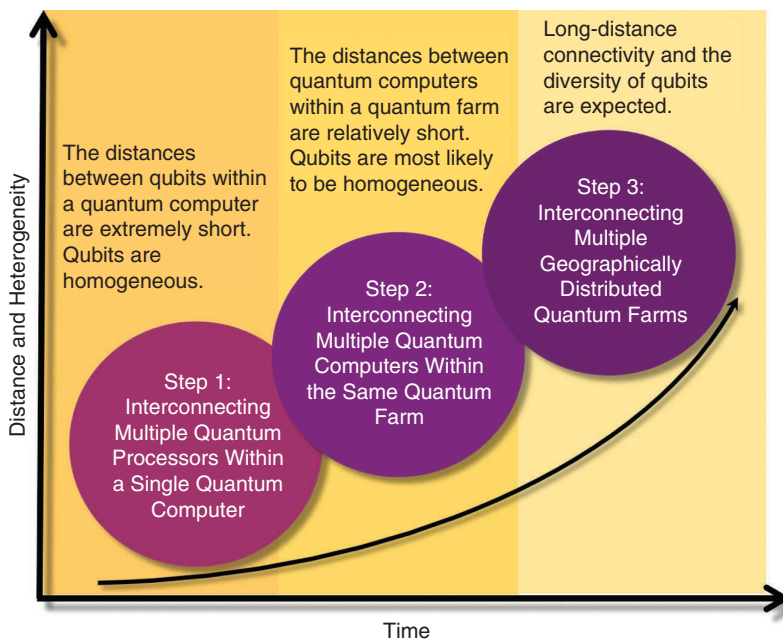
Distance and Heterogeneity

The distances between qubits within a quantum computer are extremely short. Qubits are homogeneous.

The distances between quantum computers within a quantum farm are relatively short. Qubits are most likely to be homogeneous.

Long-distance connectivity and the diversity of qubits are expected.

Step 1: Interconnecting Multiple Quantum Processors Within a Single Quantum Computer

Step 2: Interconnecting Multiple Quantum Computers Within the Same Quantum Farm

Step 3: Interconnecting Multiple Geographically Distributed Quantum Farms

Time